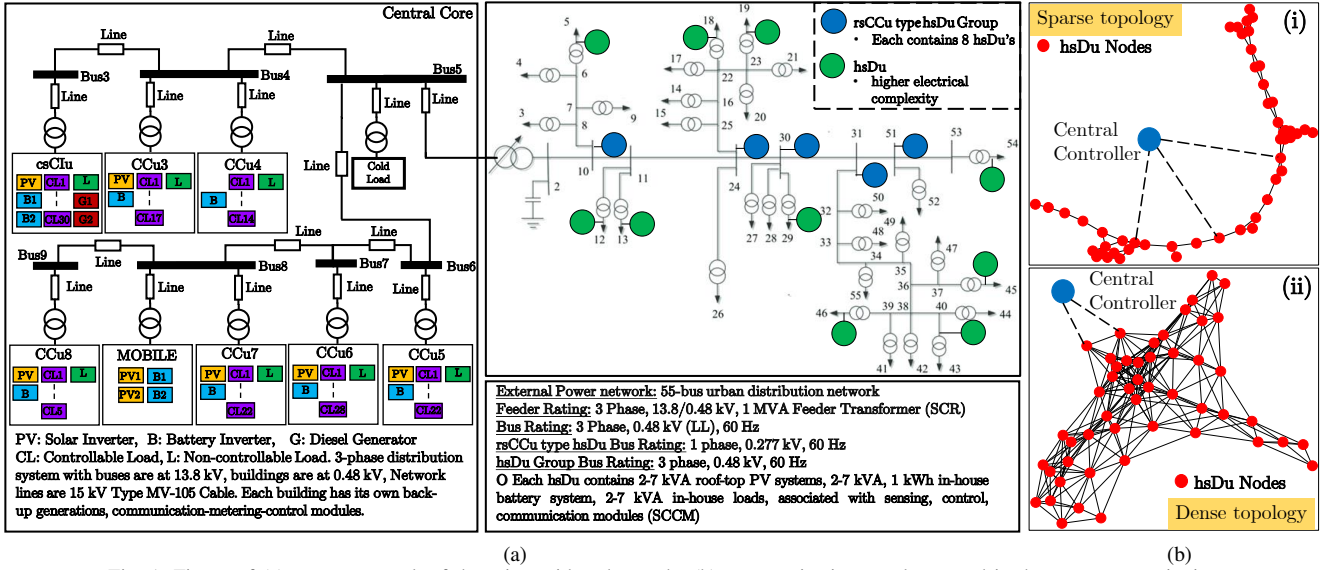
Central Core

Line

Line

Bus3

Bus4

Bus5

Line

Line

Line

Line

Line

csCIu

PV CL1 L

B1 G1

B2 CL30 G2

CCu3

PV CL1 L

B

CL17

CCu4

CL1 L

B

CL14

Line

Cold Load

Line

Line

Bus9

Line

Bus8

Bus7

Bus6

Line

Line

Line

Line

Line

CCu8

PV CL1 L

B

CL5

MOBILE

PV1 B1

PV2 B2

CCu7

PV CL1 L

B

CL22

CCu6

PV CL1 L

B

CL28

CCu5

PV CL1 L

B

CL22

PV: Solar Inverter, B: Battery Inverter, G: Diesel Generator
CL: Controllable Load, L: Non-controllable Load. 3-phase distribution system with buses are at 13.8 kV, buildings are at 0.48 kV, Network lines are 15 kV Type MV-105 Cable. Each building has its own back-up generations, communication-metering-control modules.

rsCCu type hsDu Group
• Each contains 8 hsDu's
hsDu
• higher electrical complexity

5 6 4 3 7 8 9 1 2 10 11 12 13 18 19 17 22 23 21 14 16 20 15 25 24 30 27 28 29 26 31 51 53 54 50 52 32 49 48 33 34 35 47 37 36 45 55 39 38 40 46 44 41 42 43

External Power network: 55-bus urban distribution network
Feeder Rating: 3 Phase, 13.8/0.48 kV, 1 MVA Feeder Transformer (SCR)
Bus Rating: 3 Phase, 0.48 kV (LL), 60 Hz
rsCCu type hsDu Bus Rating: 1 phase, 0.277 kV, 60 Hz
hsDu Group Bus Rating: 3 phase, 0.48 kV, 60 Hz
O Each hsDu contains 2-7 kVA roof-top PV systems, 2-7 kVA, 1 kWh in-house battery system, 2-7 kVA in-house loads, associated with sensing, control, communication modules (SCCM)

(a)

Sparse topology
(i)
hsDu Nodes
Central Controller

Central Controller
(ii)
hsDu Nodes
Dense topology

(b)